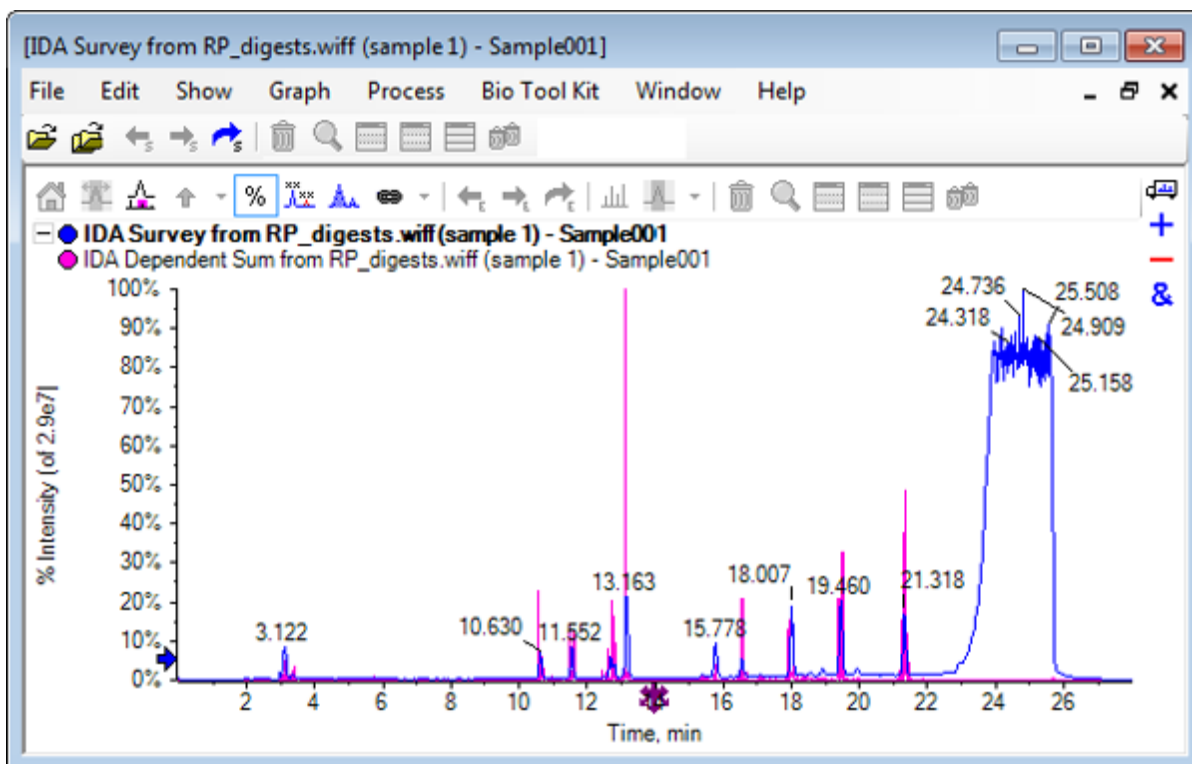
[IDA Survey from RP_digests.wiff (sample 1) - Sample001]

File Edit Show Graph Process Bio Tool Kit Window Help

%

IDA Survey from RP_digests.wiff (sample 1) - Sample001
IDA Dependent Sum from RP_digests.wiff (sample 1) - Sample001

+
−
&

% Intensity [of 2.9e7]

100%
90%
80%
70%
60%
50%
40%
30%
20%
10%
0%

3.122
10.630
11.552
13.163
15.778
18.007
19.460
21.318
24.736
24.318
25.508
24.909
25.158

2 4 6 8 10 12 14 16 18 20 22 24 26

Time, min